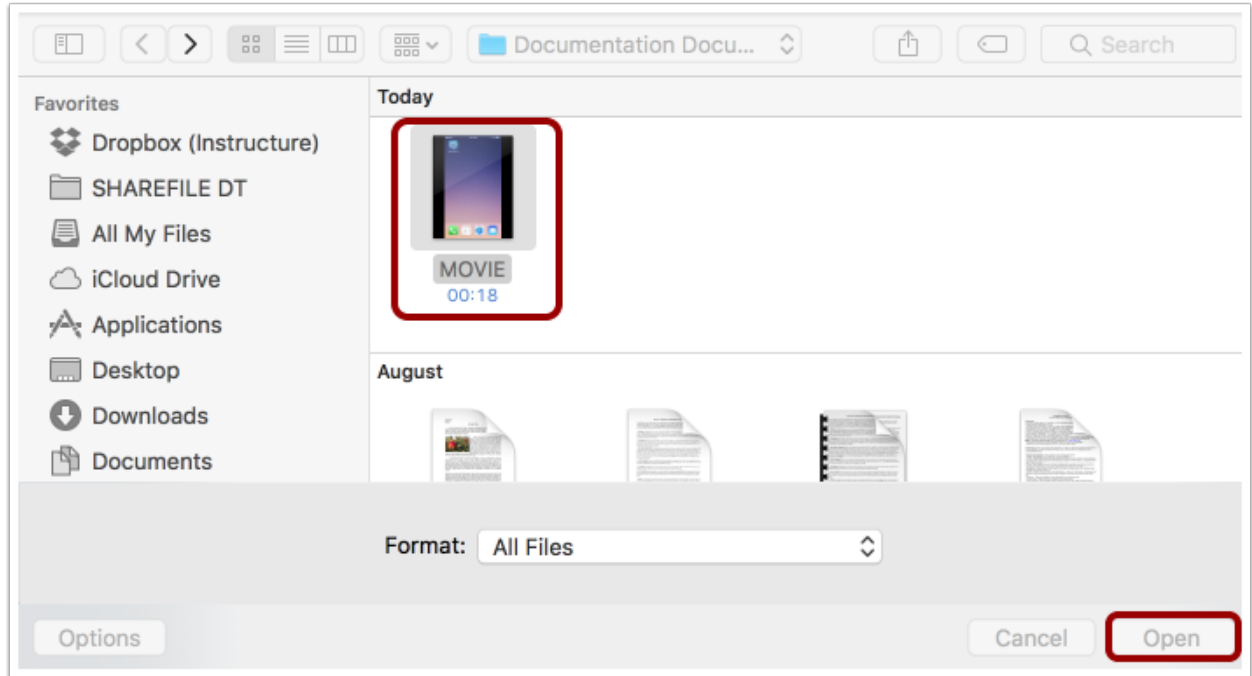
Documentation Docu...

Search

Favorites

Dropbox (Instructure)

SHAREFILE DT

All My Files

iCloud Drive

Applications

Desktop

Downloads

Documents

Today

MOVIE
00:18

August

Format: All Files

Options

Cancel

Open